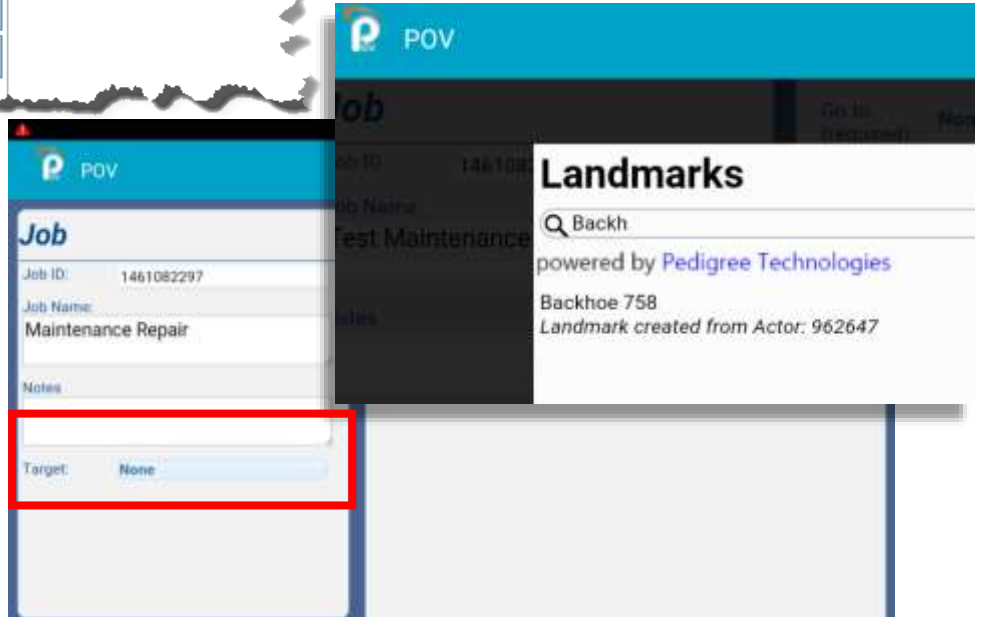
POV

Job

Job ID: 1461082297

Job Name:
Maintenance Repair

Notes

Target: None

POV

Job

Job ID 146108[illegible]

Job Name
Test Maintenance

Notes

Go to (required) Non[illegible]

Landmarks

Backh

powered by Pedigree Technologies

Backhoe 758
*Landmark created from Actor: 962647*